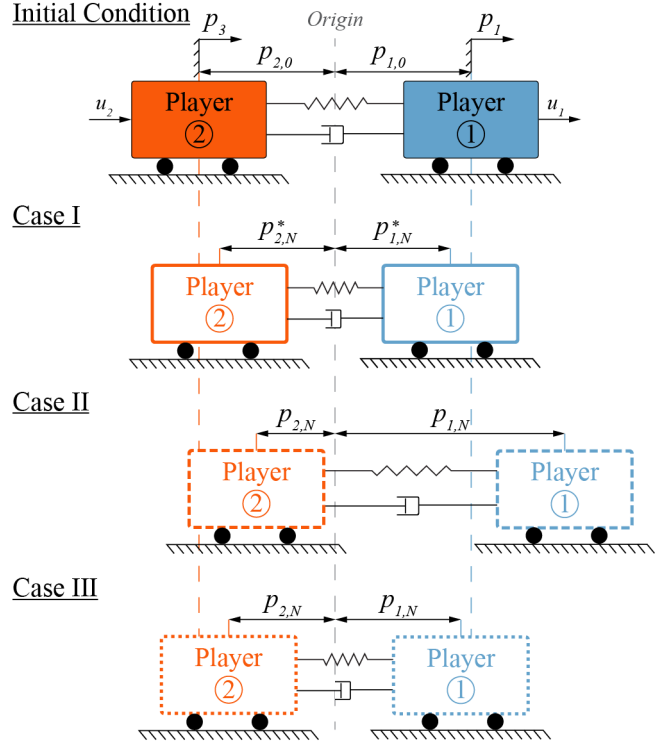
Initial Condition

$p_3$ Origin $p_1$

$p_{2,0}$ $p_{1,0}$

$u_2$ Player ② Player ① $u_1$

Case I

$p_{2,N}^*$ $p_{1,N}^*$

Player ② Player ①

Case II

$p_{2,N}$ $p_{1,N}$

Player ② Player ①

Case III

$p_{2,N}$ $p_{1,N}$

Player ② Player ①